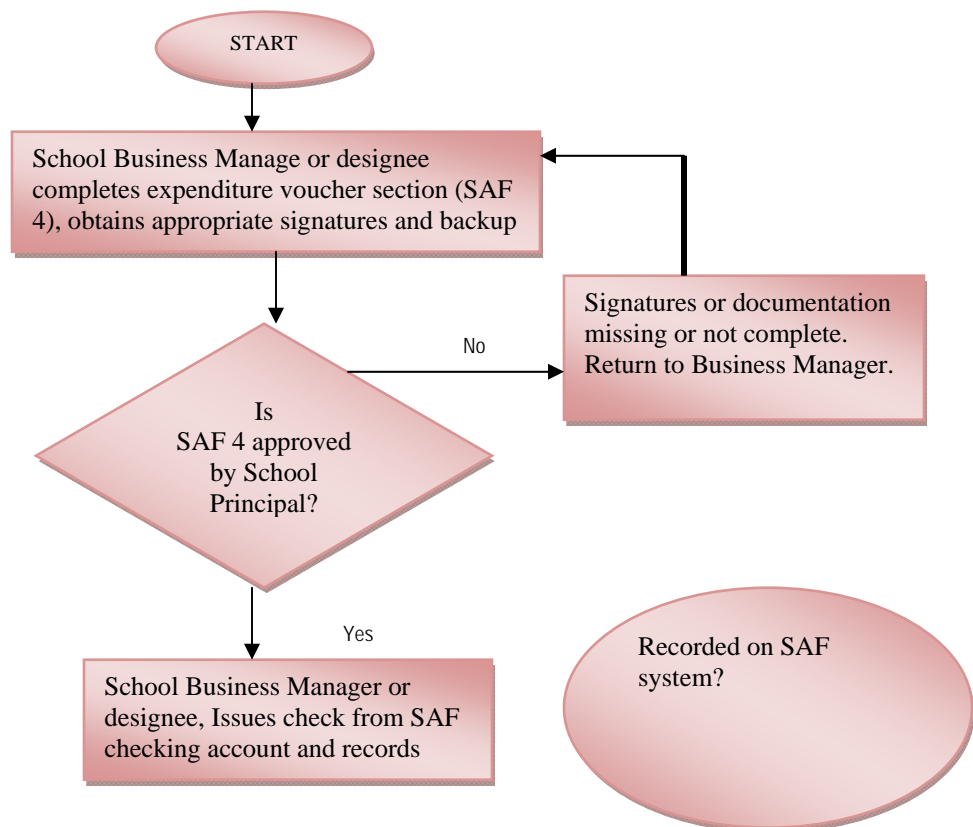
START

School Business Manage or designee completes expenditure voucher section (SAF 4), obtains appropriate signatures and backup

Signatures or documentation missing or not complete. Return to Business Manager.

No

Is SAF 4 approved by School Principal?

Yes

School Business Manager or designee, Issues check from SAF checking account and records

Recorded on SAF system?